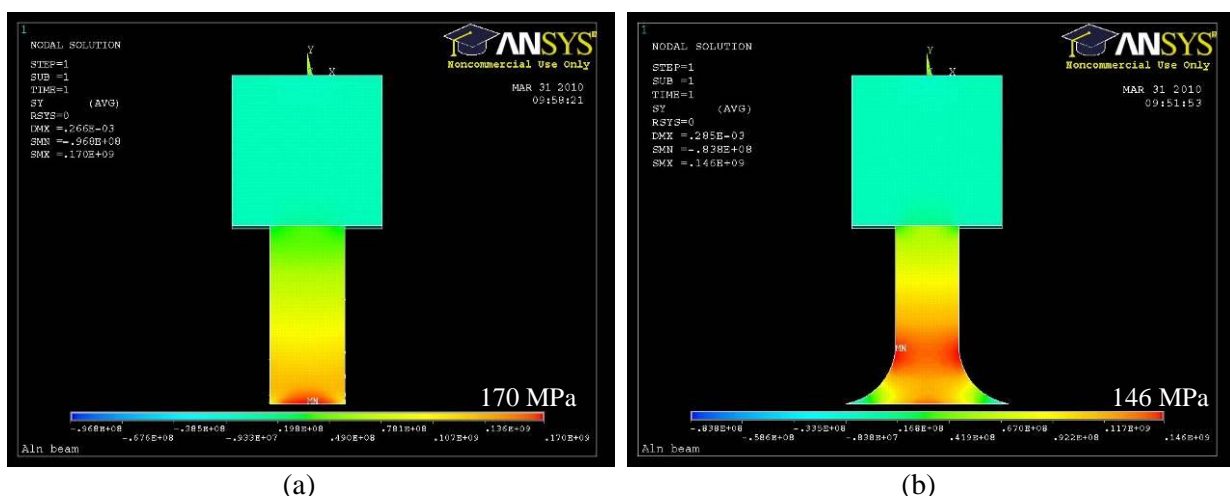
1

NODAL SOLUTION

STEP=1
SUB =1
TIME=1
SY (AVG)
RSYS=0
DMX =.266E-03
SMN =-.968E+08
SMX =.170E+09

ANSYS
Noncommercial Use Only

MAR 31 2010
09:58:21

Y
X

MN

170 MPa

-.968E+08 -.676E+08 -.385E+08 -.933E+07 .198E+08 .490E+08 .781E+08 .107E+09 .136E+09 .170E+09

Aln beam

(a)

1

NODAL SOLUTION

STEP=1
SUB =1
TIME=1
SY (AVG)
RSYS=0
DMX =.285E-03
SMN =-.838E+08
SMX =.146E+09

ANSYS
Noncommercial Use Only

MAR 31 2010
09:51:53

Y
X

MN

146 MPa

-.838E+08 -.586E+08 -.335E+08 -.838E+07 .168E+08 .419E+08 .670E+08 .922E+08 .117E+09 .146E+09

Aln beam

(b)